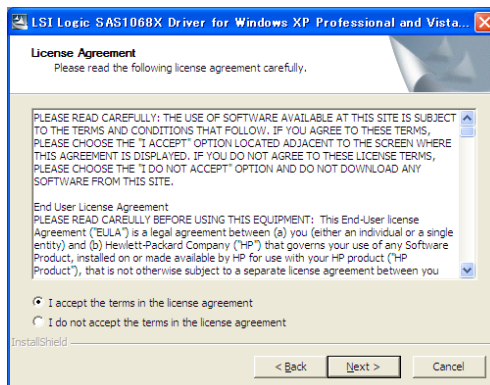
LSI Logic SAS1068X Driver for Windows XP Professional and Vista...

License Agreement
Please read the following license agreement carefully.

PLEASE READ CAREFULLY: THE USE OF SOFTWARE AVAILABLE AT THIS SITE IS SUBJECT TO THE TERMS AND CONDITIONS THAT FOLLOW. IF YOU AGREE TO THESE TERMS, PLEASE CHOOSE THE "I ACCEPT" OPTION LOCATED ADJACENT TO THE SCREEN WHERE THIS AGREEMENT IS DISPLAYED. IF YOU DO NOT AGREE TO THESE LICENSE TERMS, PLEASE CHOOSE THE "I DO NOT ACCEPT" OPTION AND DO NOT DOWNLOAD ANY SOFTWARE FROM THIS SITE.

End User License Agreement
PLEASE READ CAREULLY BEFORE USING THIS EQUIPMENT: This End-User license Agreement ("EULA") is a legal agreement between (a) you (either an individual or a single entity) and (b) Hewlett-Packard Company ("HP") that governs your use of any Software Product, installed on or made available by HP for use with your HP product ("HP Product"), that is not otherwise subject to a separate license agreement between you

I accept the terms in the license agreement
I do not accept the terms in the license agreement

InstallShield

< Back
Next >
Cancel